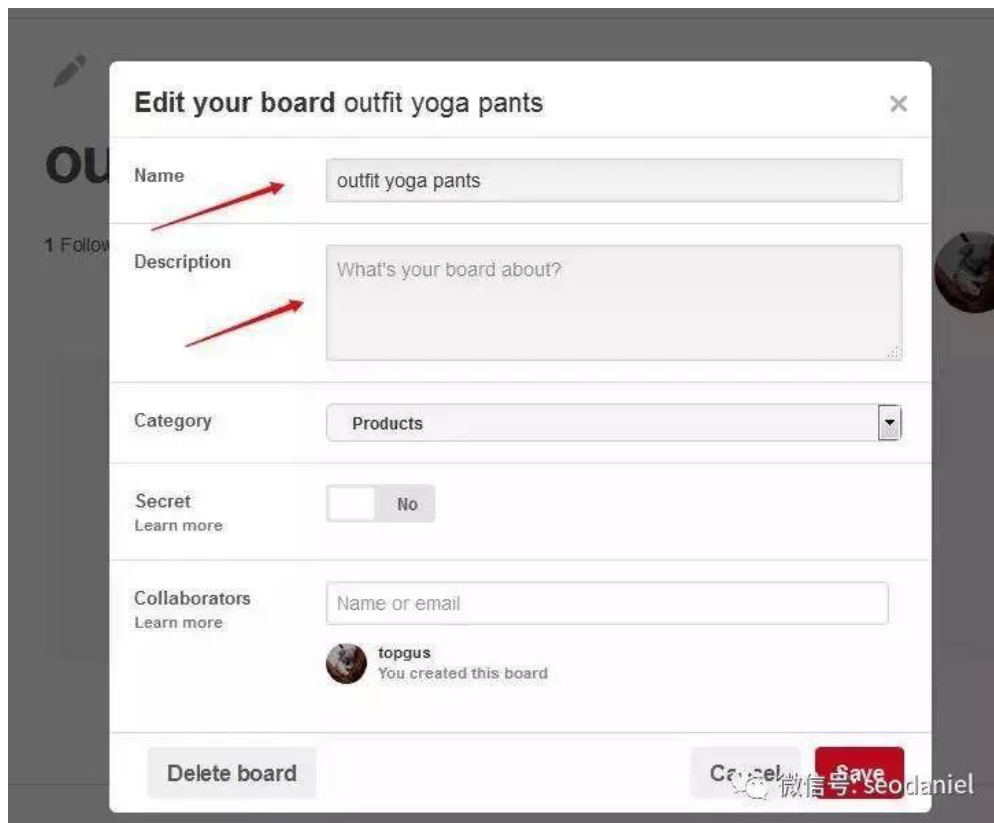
ou

1 Follow

Edit your board outfit yoga pants

×

Name

outfit yoga pants

Description

What's your board about?

Category

Products

Secret
Learn more

No

Collaborators
Learn more

Name or email

topgus
You created this board

Delete board

Cancel

Save

微信号: seodaniel